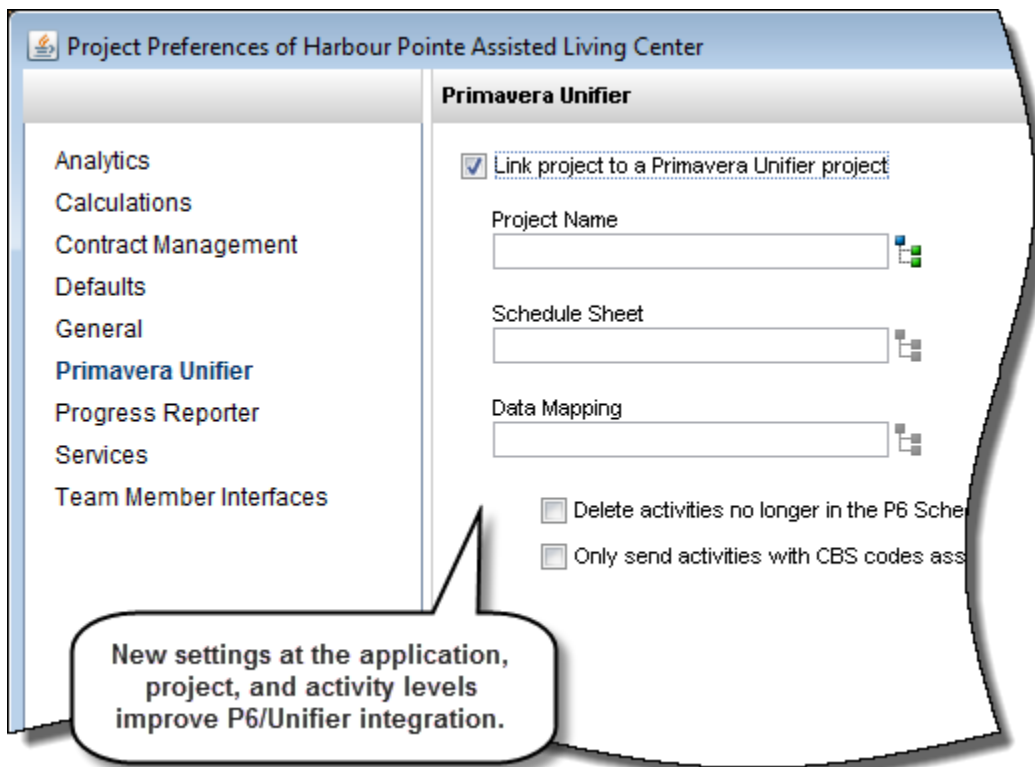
Project Preferences of Harbour Pointe Assisted Living Center

Primavera Unifier

Analytics
Calculations
Contract Management
Defaults
General
Primavera Unifier
Progress Reporter
Services
Team Member Interfaces

Link project to a Primavera Unifier project

Project Name

Schedule Sheet

Data Mapping

Delete activities no longer in the P6 Sche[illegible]

Only send activities with CBS codes ass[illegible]

New settings at the application, project, and activity levels improve P6/Unifier integration.